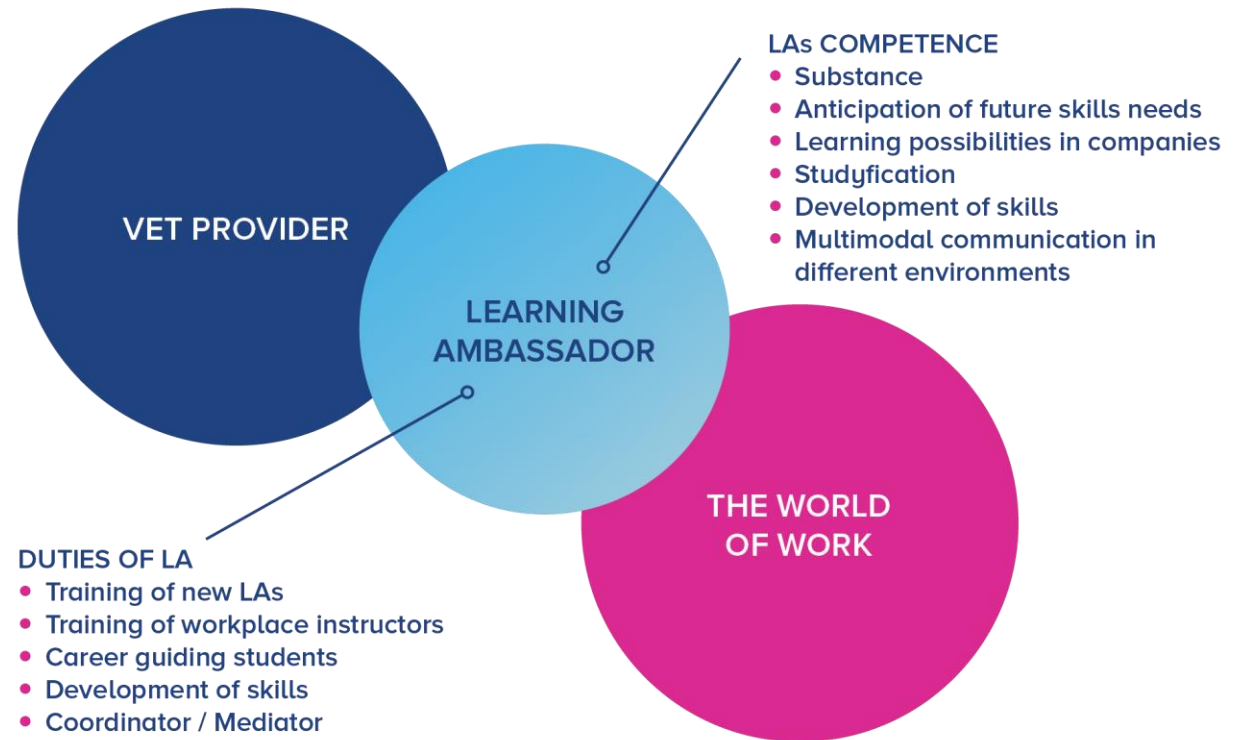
VET PROVIDER

LEARNING AMBASSADOR

THE WORLD OF WORK

LAs COMPETENCE
- Substance
- Anticipation of future skills needs
- Learning possibilities in companies
- Studyfication
- Development of skills
- Multimodal communication in different environments

DUTIES OF LA
- Training of new LAs
- Training of workplace instructors
- Career guiding students
- Development of skills
- Coordinator / Mediator